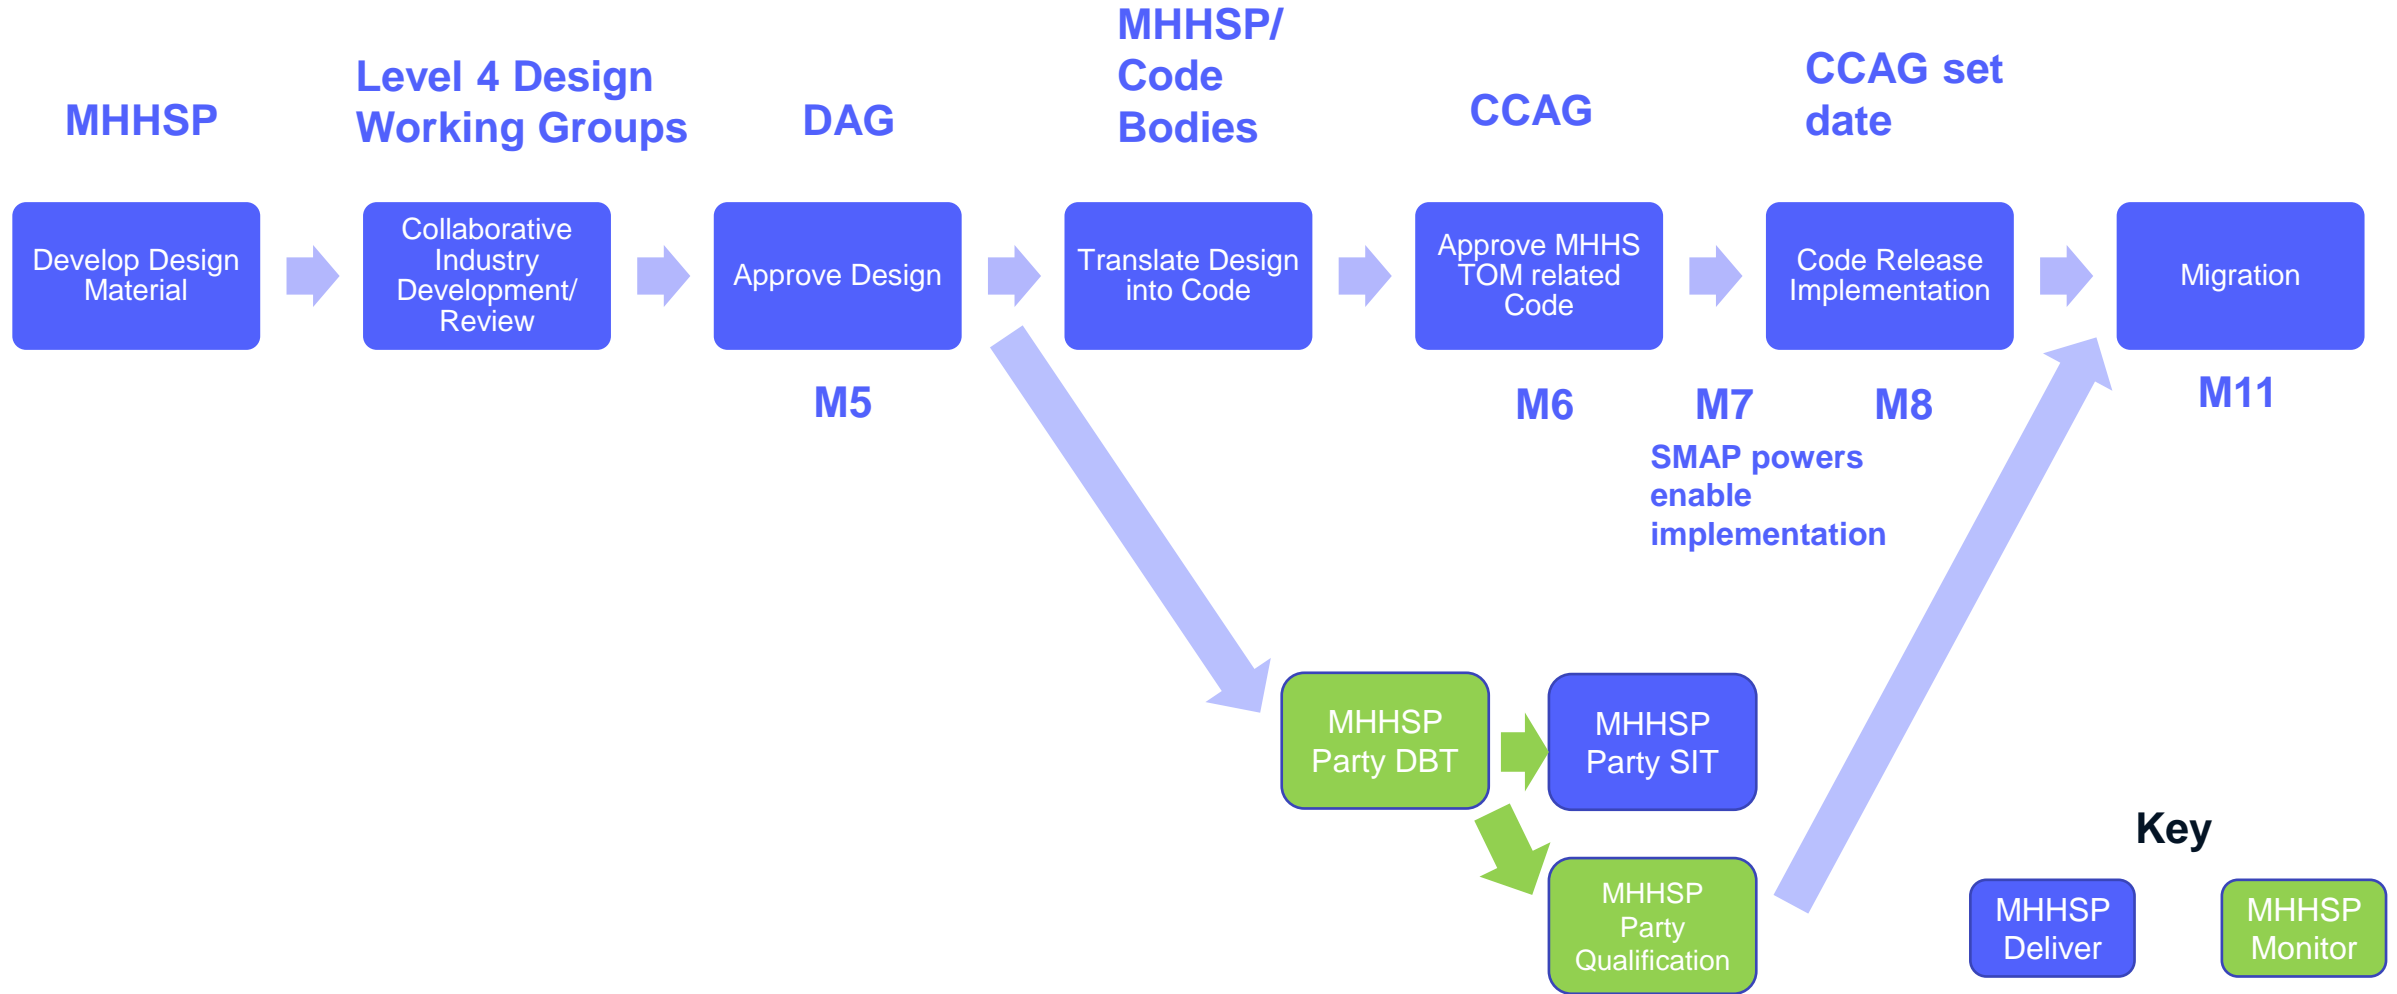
MHHSP

Level 4 Design Working Groups

DAG

MHHSP/ Code Bodies

CCAG

CCAG set date

Develop Design Material

Collaborative Industry Development/ Review

Approve Design

Translate Design into Code

Approve MHHS TOM related Code

Code Release Implementation

Migration

M5

M6

M7

M8

M11

SMAP powers enable implementation

MHHSP Party DBT

MHHSP Party SIT

MHHSP Party Qualification

Key

MHHSP Deliver

MHHSP Monitor